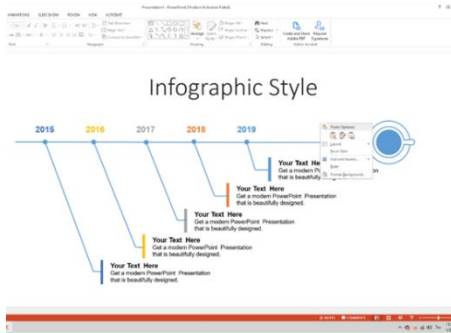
Infographic Style

2015
2016
2017
2018
2019

Your Text Here
Get a modern PowerPoint Presentation that is beautifully designed.

Your Text Here
Get a modern PowerPoint Presentation that is beautifully designed.

Your Text Here
Get a modern PowerPoint Presentation that is beautifully designed.

Your Text Here
Get a modern PowerPoint Presentation that is beautifully designed.

Your Text Here
Get a modern PowerPoint Presentation that is beautifully designed.

Paste Options: